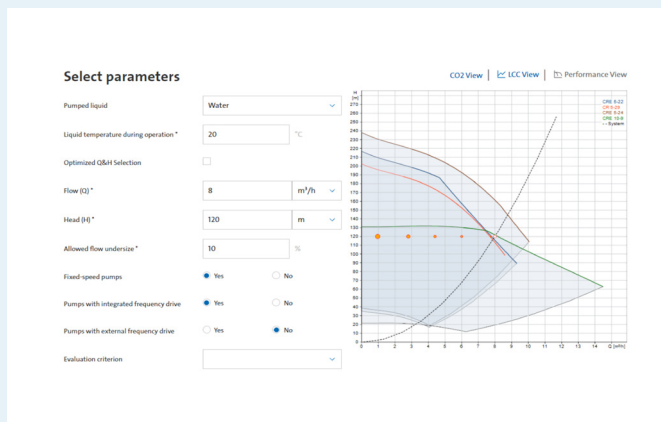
Select parameters

CO2 View | LCC View | Performance View

Pumped liquid
Water

Liquid temperature during operation *
20
°C

Optimized Q&H Selection

Flow (Q) *
8
m³/h

Head (H) *
120
m

Allowed flow undersize *
10
%

Fixed-speed pumps
Yes
No

Pumps with integrated frequency drive
Yes
No

Pumps with external frequency drive
Yes
No

Evaluation criterion

H [m]
275
270
265
260
255
250
245
240
235
230
225
220
215
210
205
200
195
190
185
180
175
170
165
160
155
150
145
140
135
130
125
120
115
110
105
100
95
90
85
80
75
70
65
60
55
50
45
40
35
30
25
20
15
10
5
0
0 1 2 3 4 5 6 7 8 9 10 11 12 13 14 Q [m³/h]

CRE 5-22
CR 5-26
CRE 10-14
CRE 15-9
System